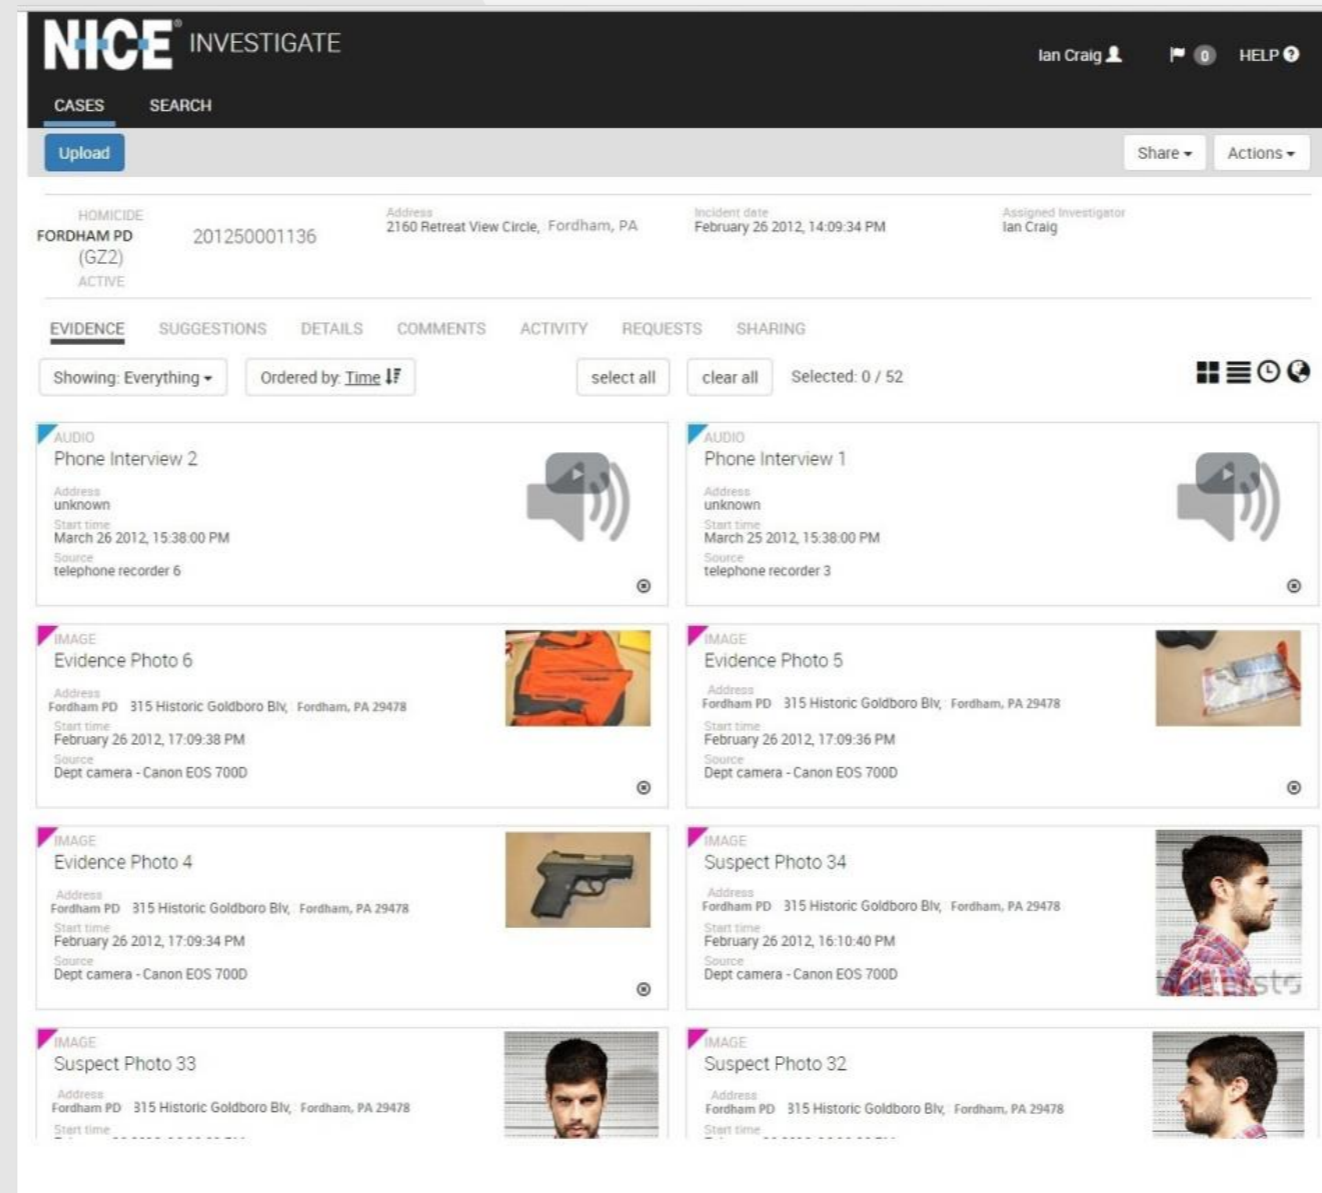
NICE® INVESTIGATE

Ian Craig 0 HELP

CASES SEARCH

Upload

Share ▾ Actions ▾

HOMICIDE
FORDHAM PD
(GZ2)
ACTIVE

201250001136

Address
2160 Retreat View Circle, Fordham, PA

Incident date
February 26 2012, 14:09:34 PM

Assigned Investigator
Ian Craig

EVIDENCE SUGGESTIONS DETAILS COMMENTS ACTIVITY REQUESTS SHARING

Showing: Everything ▾ Ordered by: Time select all clear all Selected: 0 / 52

AUDIO
Phone Interview 2
Address
unknown
Start time
March 26 2012, 15:38:00 PM
Source
telephone recorder 6

AUDIO
Phone Interview 1
Address
unknown
Start time
March 25 2012, 15:38:00 PM
Source
telephone recorder 3

IMAGE
Evidence Photo 6
Address
Fordham PD 315 Historic Goldboro Blv, Fordham, PA 29478
Start time
February 26 2012, 17:09:38 PM
Source
Dept camera - Canon EOS 700D

IMAGE
Evidence Photo 5
Address
Fordham PD 315 Historic Goldboro Blv, Fordham, PA 29478
Start time
February 26 2012, 17:09:36 PM
Source
Dept camera - Canon EOS 700D

IMAGE
Evidence Photo 4
Address
Fordham PD 315 Historic Goldboro Blv, Fordham, PA 29478
Start time
February 26 2012, 17:09:34 PM
Source
Dept camera - Canon EOS 700D

IMAGE
Suspect Photo 34
Address
Fordham PD 315 Historic Goldboro Blv, Fordham, PA 29478
Start time
February 26 2012, 16:10:40 PM
Source
Dept camera - Canon EOS 700D

IMAGE
Suspect Photo 33
Address
Fordham PD 315 Historic Goldboro Blv, Fordham, PA 29478
Start time
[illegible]

IMAGE
Suspect Photo 32
Address
Fordham PD 315 Historic Goldboro Blv, Fordham, PA 29478
Start time
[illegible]